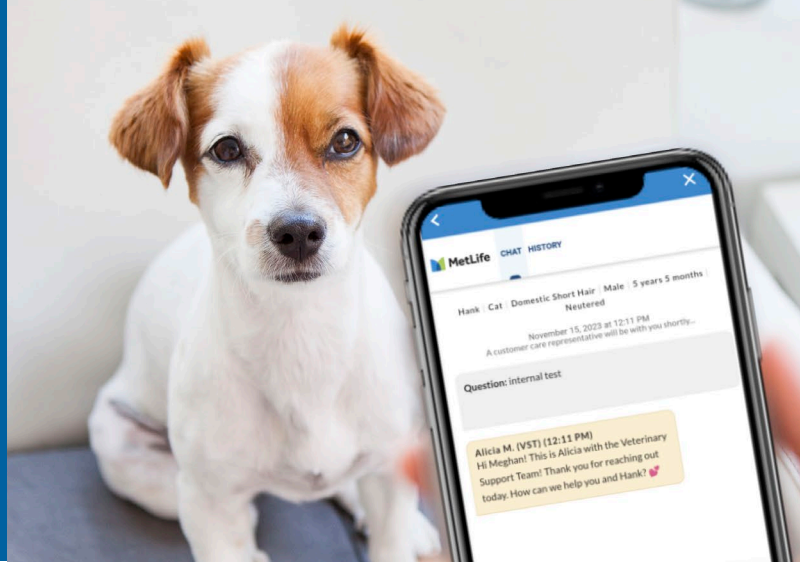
MetLife CHAT HISTORY

Hank | Cat | Domestic Short Hair | Male | 5 years 5 months | Neutered

November 15, 2023 at 12:11 PM
A customer care representative will be with you shortly...

Question: internal test

Alicia M. (VST) (12:11 PM)
Hi Meghan! This is Alicia with the Veterinary Support Team! Thank you for reaching out today. How can we help you and Hank? 💕